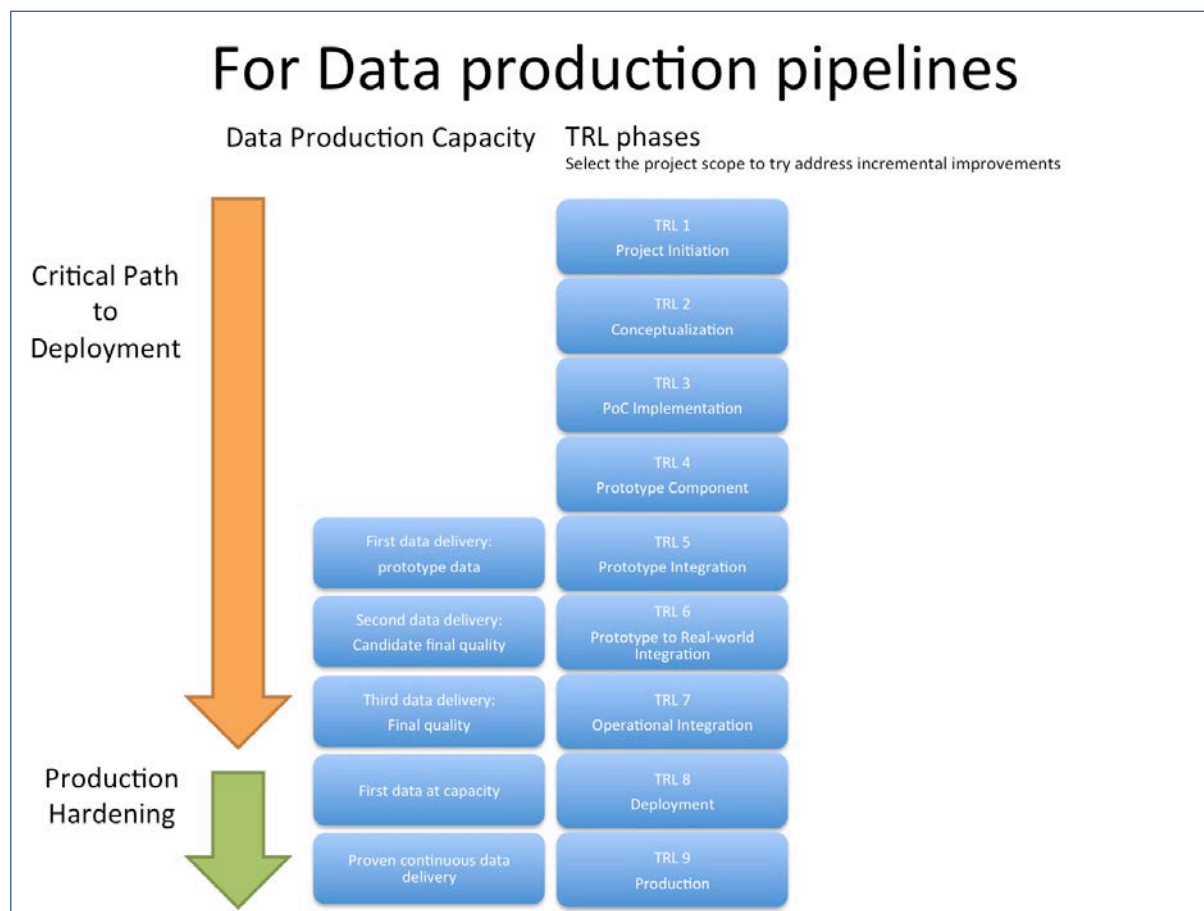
For Data production pipelines

Data Production Capacity

TRL phases
Select the project scope to try address incremental improvements

Critical Path to Deployment

Production Hardening

TRL 1
Project Initiation

TRL 2
Conceptualization

TRL 3
PoC Implementation

TRL 4
Prototype Component

First data delivery:
prototype data

TRL 5
Prototype Integration

Second data delivery:
Candidate final quality

TRL 6
Prototype to Real-world Integration

Third data delivery:
Final quality

TRL 7
Operational Integration

First data at capacity

TRL 8
Deployment

Proven continuous data delivery

TRL 9
Production